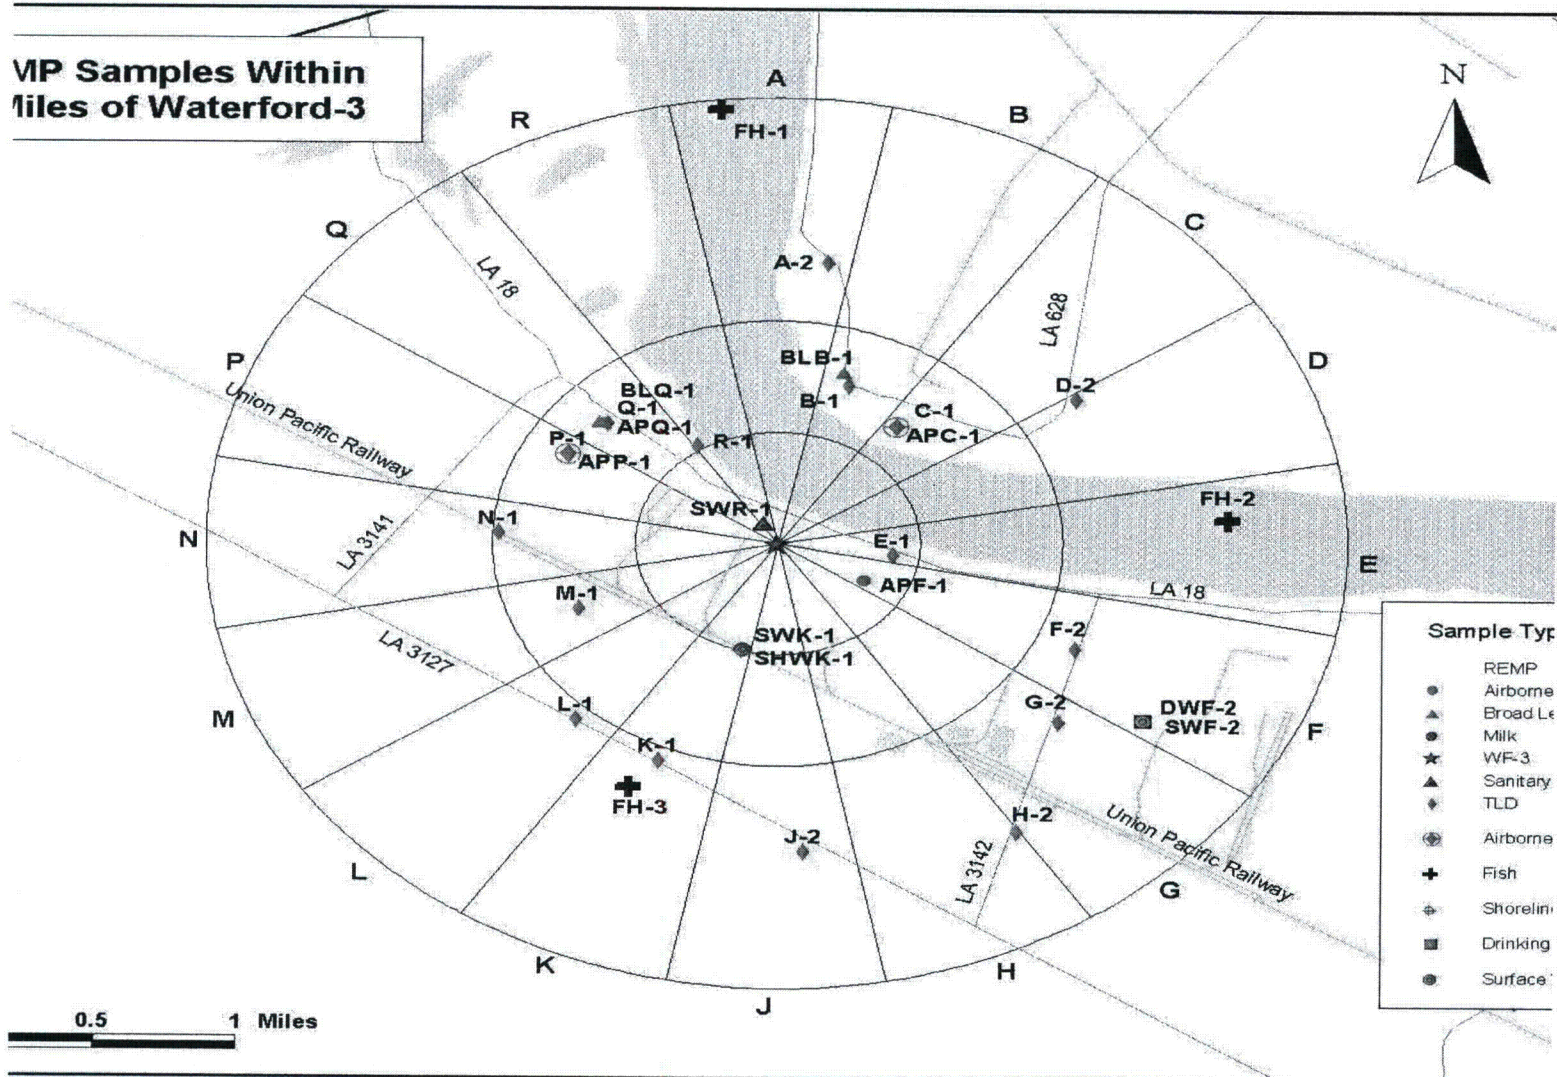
MP Samples Within
Miles of Waterford-3

N

A
B
C
D
E
F
G
H
J
K
L
M
N
P
Q
R

FH-1
A-2
BLB-1
B-1
BLQ-1
Q-1
APQ-1
R-1
P-1
APP-1
C-1
APC-1
D-2
FH-2
SWR-1
N-1
E-1
APF-1
M-1
SWK-1
SHWK-1
F-2
G-2
DWF-2
SWF-2
L-1
K-1
FH-3
J-2
H-2

LA 18
LA 628
Union Pacific Railway
LA 3141
LA 3127
LA 18
LA 3142
Union Pacific Railway

Sample Typ
REMP
Airborne
Broad Le
Milk
WF-3
Sanitary
TLD
Airborne
Fish
Shorelin
Drinking
Surface

0.5
1 Miles